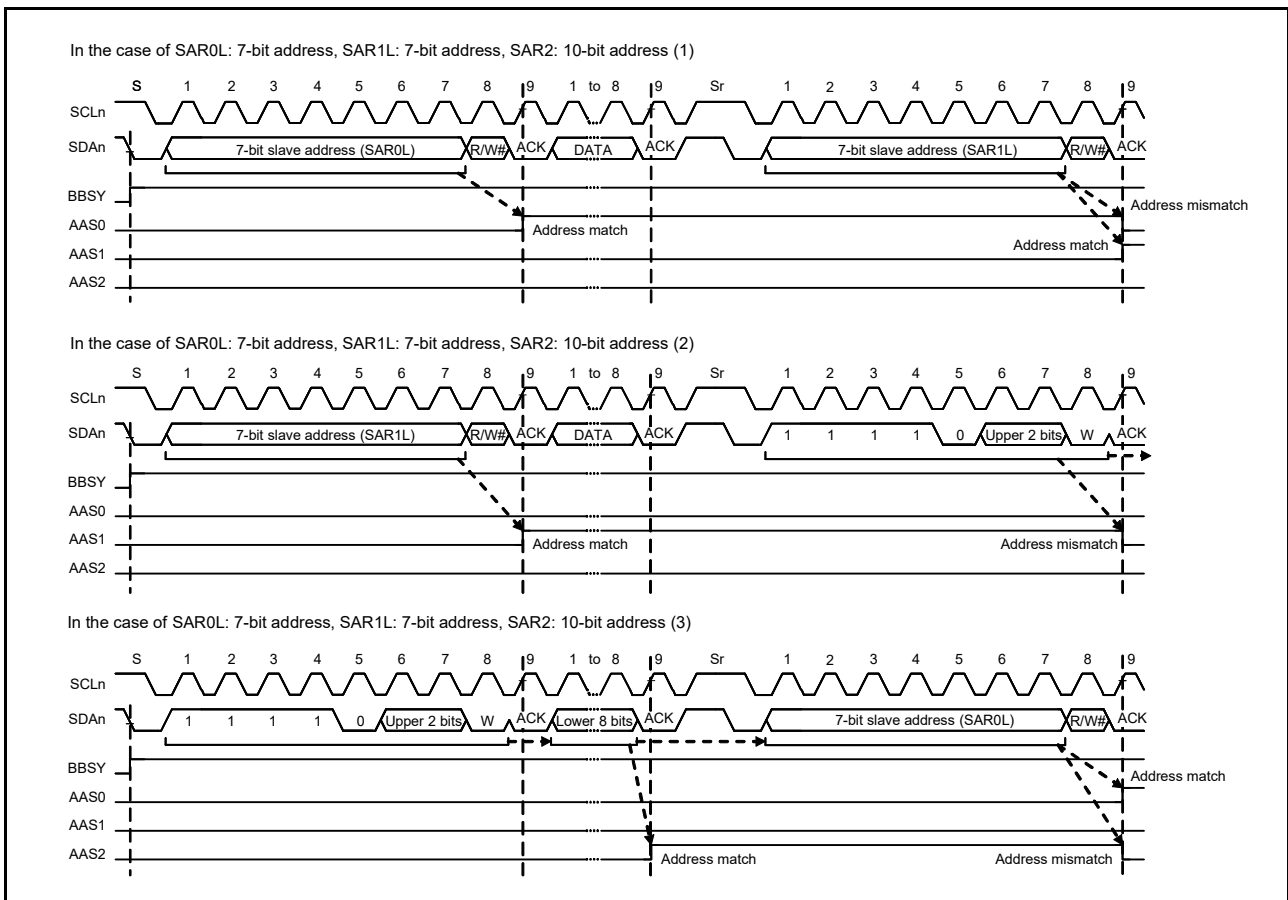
In the case of SAR0L: 7-bit address, SAR1L: 7-bit address, SAR2: 10-bit address (1)

S 1 2 3 4 5 6 7 8 9 1 to 8 9 Sr 1 2 3 4 5 6 7 8 9

SCLn

SDAn 7-bit slave address (SAR0L) R/W# ACK DATA ACK 7-bit slave address (SAR1L) R/W# ACK

BBSY

AAS0

AAS1

AAS2

Address match

Address mismatch

Address match

In the case of SAR0L: 7-bit address, SAR1L: 7-bit address, SAR2: 10-bit address (2)

S 1 2 3 4 5 6 7 8 9 1 to 8 9 Sr 1 2 3 4 5 6 7 8 9

SCLn

SDAn 7-bit slave address (SAR1L) R/W# ACK DATA ACK 1 1 1 1 0 Upper 2 bits W ACK

BBSY

AAS0

AAS1

AAS2

Address match

Address mismatch

In the case of SAR0L: 7-bit address, SAR1L: 7-bit address, SAR2: 10-bit address (3)

S 1 2 3 4 5 6 7 8 9 1 to 8 9 Sr 1 2 3 4 5 6 7 8 9

SCLn

SDAn 1 1 1 1 0 Upper 2 bits W ACK Lower 8 bits ACK 7-bit slave address (SAR0L) R/W# ACK

BBSY

AAS0

AAS1

AAS2

Address match

Address match

Address mismatch